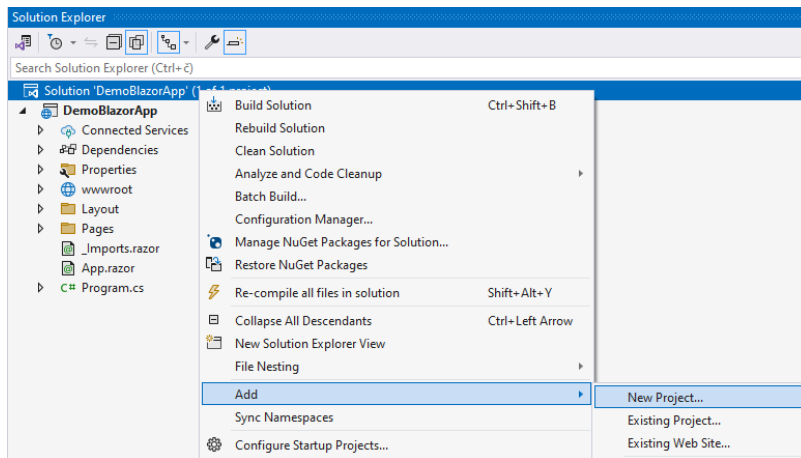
Solution Explorer

Search Solution Explorer (Ctrl+č)

Solution 'DemoBlazorApp' (1 of 1 project)
DemoBlazorApp
Connected Services
Dependencies
Properties
wwwroot
Layout
Pages
_Imports.razor
App.razor
C# Program.cs

Build Solution Ctrl+Shift+B
Rebuild Solution
Clean Solution
Analyze and Code Cleanup
Batch Build...
Configuration Manager...
Manage NuGet Packages for Solution...
Restore NuGet Packages
Re-compile all files in solution Shift+Alt+Y
Collapse All Descendants Ctrl+Left Arrow
New Solution Explorer View
File Nesting
Add
Sync Namespaces
Configure Startup Projects...

New Project...
Existing Project...
Existing Web Site...